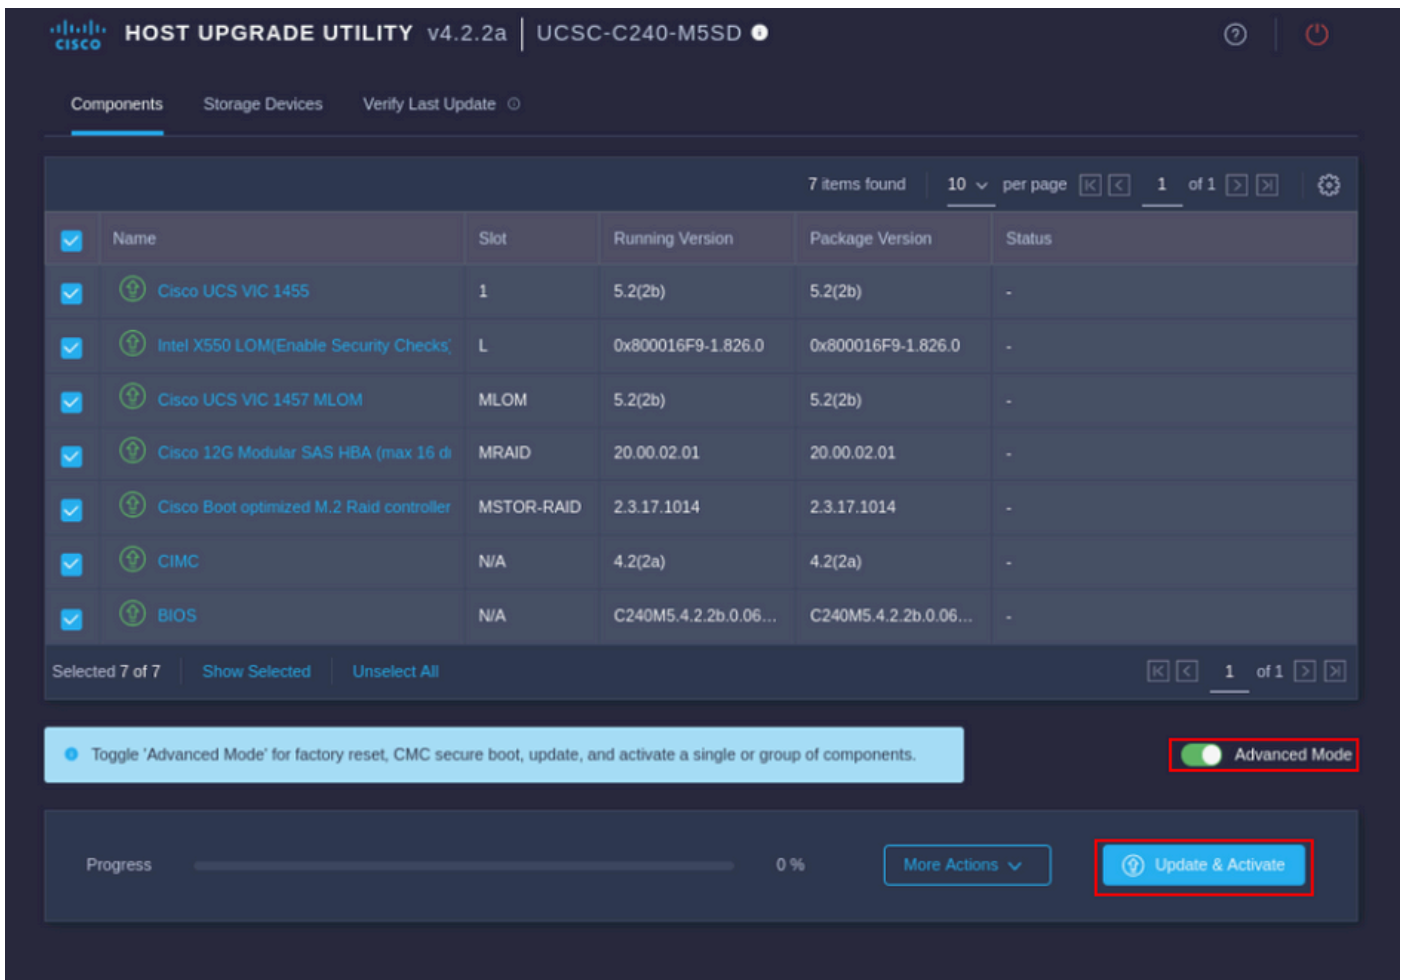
cisco HOST UPGRADE UTILITY v4.2.2a | UCSC-C240-M5SD

Components Storage Devices Verify Last Update

7 items found 10 per page 1 of 1

| Name | Slot | Running Version | Package Version | Status |
|---|---|---|---|---|
| Cisco UCS VIC 1455 | 1 | 5.2(2b) | 5.2(2b) | - |
| Intel X550 LOM(Enable Security Checks | L | 0x800016F9-1.826.0 | 0x800016F9-1.826.0 | - |
| Cisco UCS VIC 1457 MLOM | MLOM | 5.2(2b) | 5.2(2b) | - |
| Cisco 12G Modular SAS HBA (max 16 d | MRAID | 20.00.02.01 | 20.00.02.01 | - |
| Cisco Boot optimized M.2 Raid controller | MSTOR-RAID | 2.3.17.1014 | 2.3.17.1014 | - |
| CIMC | N/A | 4.2(2a) | 4.2(2a) | - |
| BIOS | N/A | C240M5.4.2.2b.0.06... | C240M5.4.2.2b.0.06... | - |

Selected 7 of 7 Show Selected Unselect All 1 of 1

Toggle 'Advanced Mode' for factory reset, CMC secure boot, update, and activate a single or group of components.

Advanced Mode

Progress 0 % More Actions Update & Activate